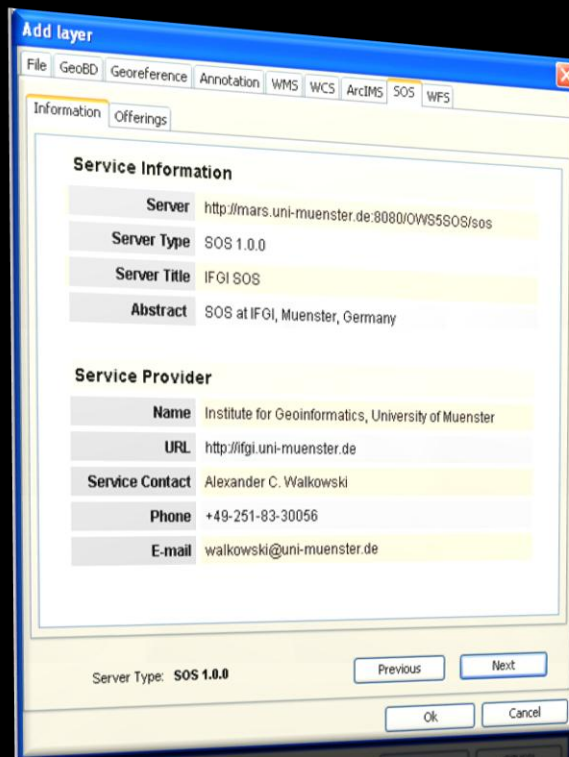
Add layer

File | GeoBD | Georeference | Annotation | WMS | WCS | ArcIMS | SOS | WFS

Information | Offerings

Service Information

| | |
|---|---|
| Server | http://mars.uni-muenster.de:8080/OWS5SOS/sos |
| Server Type | SOS 1.0.0 |
| Server Title | IFGI SOS |
| Abstract | SOS at IFGI, Muenster, Germany |

Service Provider

| | |
|---|---|
| Name | Institute for Geoinformatics, University of Muenster |
| URL | http://ifgi.uni-muenster.de |
| Service Contact | Alexander C. Walkowski |
| Phone | +49-251-83-30056 |
| E-mail | walkowski@uni-muenster.de |

Server Type: SOS 1.0.0

Previous | Next

Ok | Cancel